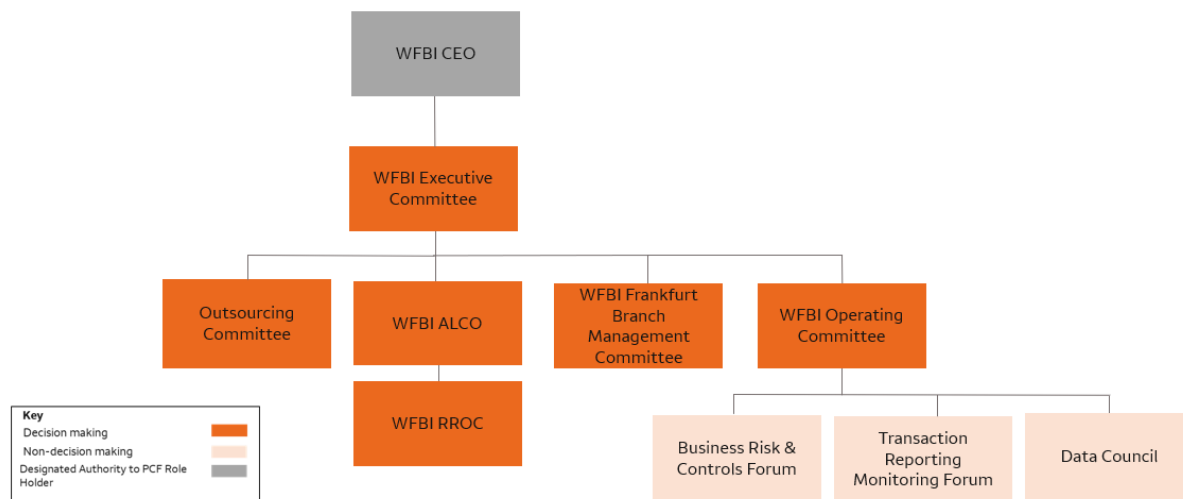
WFBI CEO

WFBI Executive Committee

Outsourcing Committee

WFBI ALCO

WFBI RROC

WFBI Frankfurt Branch Management Committee

WFBI Operating Committee

Business Risk & Controls Forum

Transaction Reporting Monitoring Forum

Data Council

Key
Decision making
Non-decision making
Designated Authority to PCF Role Holder